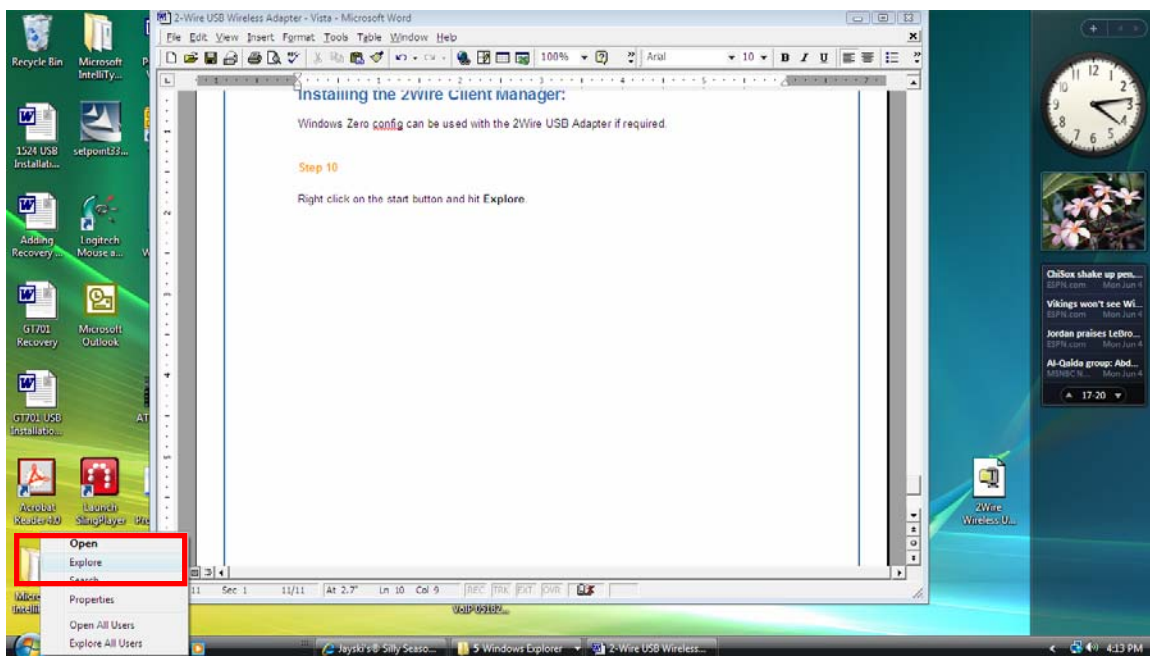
Recycle Bin
Microsoft IntelliTy...
1524 USB Installati...
setpoint33...
Adding Recovery...
Logitech Mouse a...
GT701 Recovery
Microsoft Outlook
GT701 USB Installatio...
AT
Acrobat Reader 4.0
Launch SlingPlayer
Micro Intelli

2-Wire USB Wireless Adapter - Vista - Microsoft Word
File Edit View Insert Format Tools Table Window Help
100%
Arial
10
B I U

Installing the 2Wire Client Manager:

Windows Zero config can be used with the 2Wire USB Adapter if required.

Step 10

Right click on the start button and hit Explore.

Sec 1 11/11 At 2.7" Ln 10 Col 9 REC TRK EXT OVR

Open
Explore
Search
Properties
Open All Users
Explore All Users

ChiSox shake up pen...
ESPN.com Mon Jun 4
Vikings won't see Wi...
ESPN.com Mon Jun 4
Jordan praises LeBro...
ESPN.com Mon Jun 4
Al-Qaida group: Abd...
MSNBC N... Mon Jun 4
17-20

2Wire Wireless U...

VoIP 05182...

Jayski's® Silly Seaso...
5 Windows Explorer
2-Wire USB Wireless...
4:13 PM